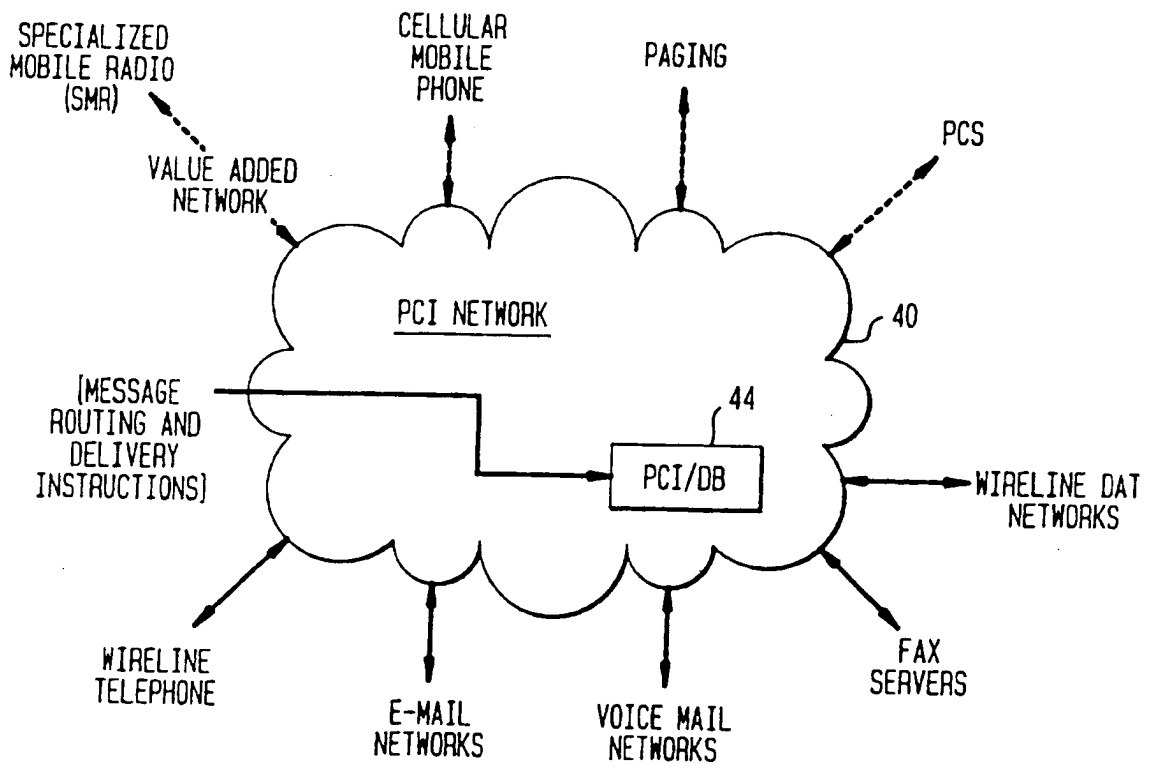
SPECIALIZED MOBILE RADIO (SMR)

CELLULAR MOBILE PHONE

PAGING

PCS

VALUE ADDED NETWORK

PCI NETWORK

40

[MESSAGE ROUTING AND DELIVERY INSTRUCTIONS]

44

PCI/DB

WIRELINE DAT NETWORKS

WIRELINE TELEPHONE

E-MAIL NETWORKS

VOICE MAIL NETWORKS

FAX SERVERS